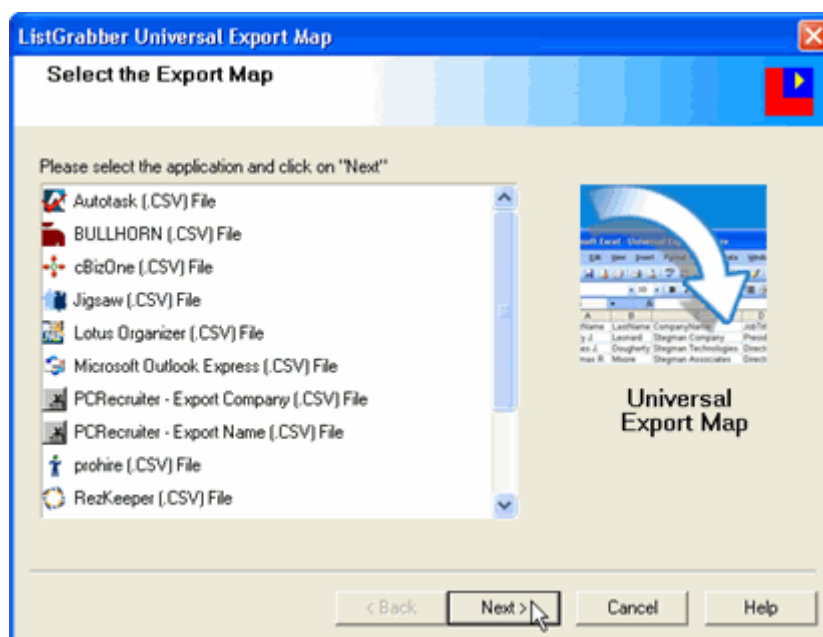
ListGrabber Universal Export Map

Select the Export Map

Please select the application and click on "Next"

Autotask (.CSV) File
BULLHORN (.CSV) File
cBizOne (.CSV) File
Jigsaw (.CSV) File
Lotus Organizer (.CSV) File
Microsoft Outlook Express (.CSV) File
PCRecruiter - Export Company (.CSV) File
PCRecruiter - Export Name (.CSV) File
prohire (.CSV) File
RezKeeper (.CSV) File

| A | B | C | D |
|---|---|---|---|
| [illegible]Name | LastName | CompanyName | JobTit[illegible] |
| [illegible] J. | Leonard | Stegman Company | Presid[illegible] |
| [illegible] J. | Dougherty | Stegman Technologies | Direct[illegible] |
| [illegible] R. | Moore | Stegman Associates | Direct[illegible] |

Universal Export Map

< Back
Next >
Cancel
Help